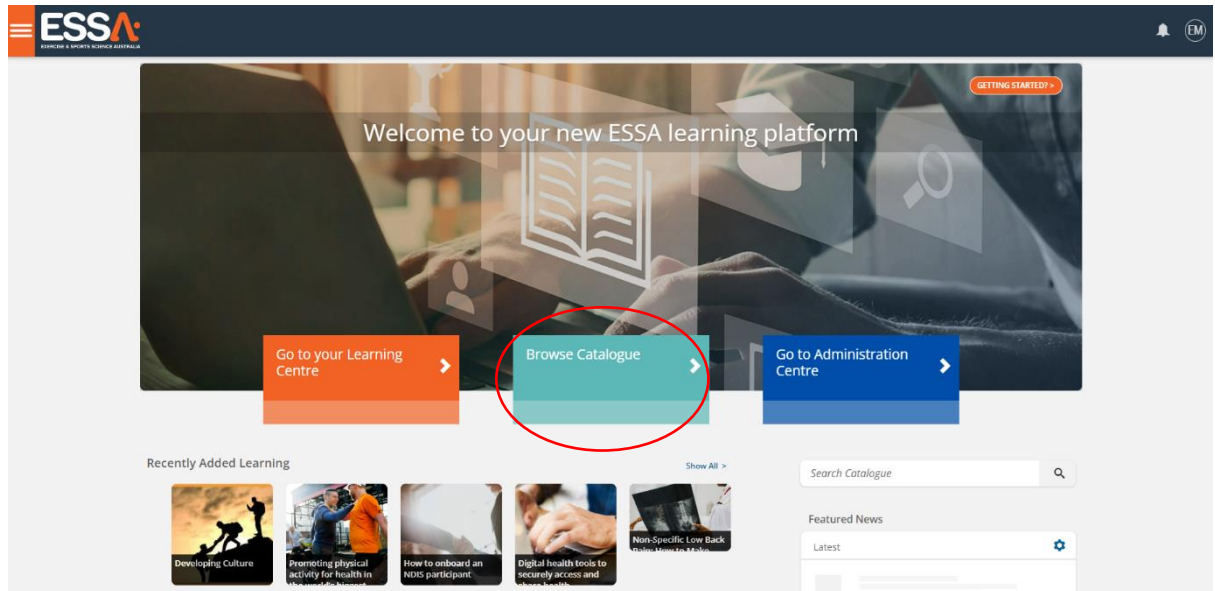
ESSA
EXERCISE & SPORTS SCIENCE AUSTRALIA

EM

GETTING STARTED? >

Welcome to your new ESSA learning platform

Go to your Learning Centre

Browse Catalogue

Go to Administration Centre

Recently Added Learning

Show All >

Developing Culture

Promoting physical activity for health in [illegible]

How to onboard an NDIS participant

Digital health tools to securely access and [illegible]

Non-Specific Low Back Pain: How to Make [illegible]

Search Catalogue

Featured News

Latest